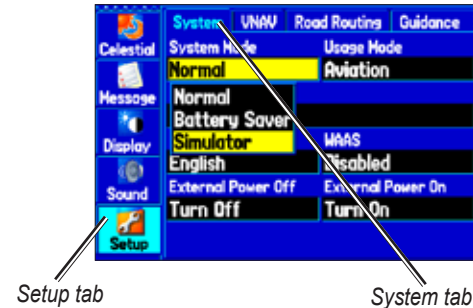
Celestial
Message
Display
Sound
Setup

System | VNAV | Road Routing | Guidance

System Mode
Normal
Normal
Battery Saver
Simulator
English

Usage Mode
Aviation

WAAS
Disabled

External Power Off
Turn Off

External Power On
Turn On

Setup tab

System tab